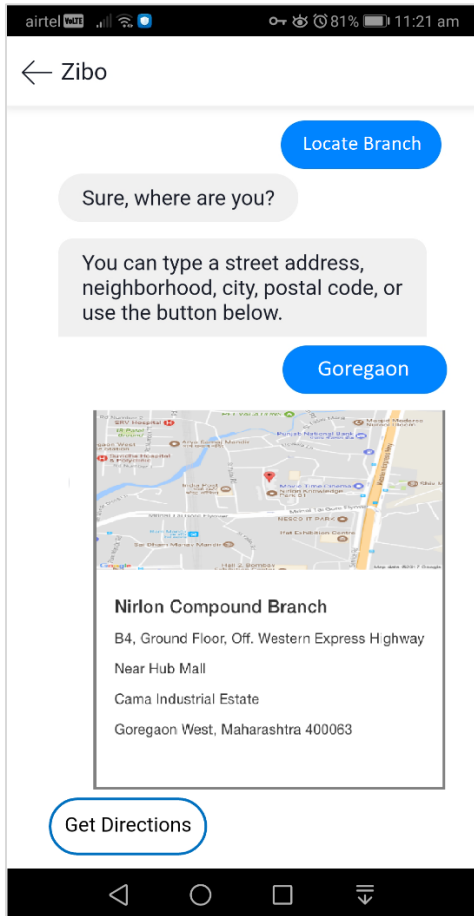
airtel VoLTE 81% 11:21 am

Zibo

Locate Branch

Sure, where are you?

You can type a street address, neighborhood, city, postal code, or use the button below.

Goregaon

SRV Hospital
NESCO IT PARK
Hub Exhibition Centre
Google
Map data ©2017 Google

Nirlon Compound Branch

B4, Ground Floor, Off. Western Express Highway

Near Hub Mall

Cama Industrial Estate

Goregaon West, Maharashtra 400063

Get Directions